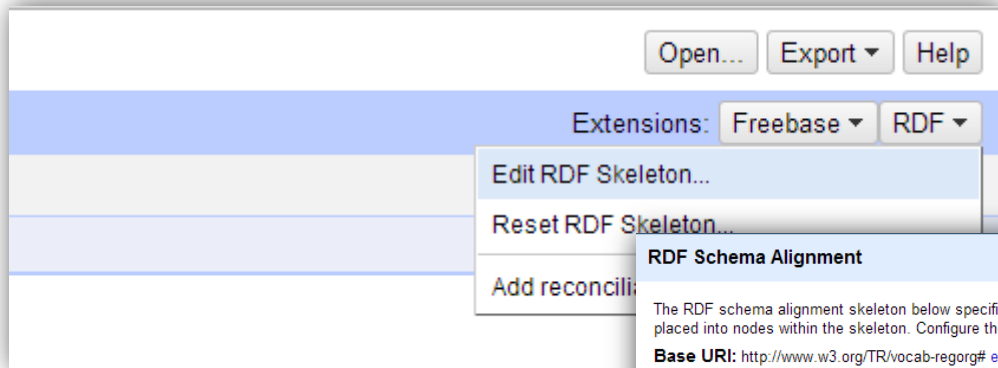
Open... Export ▾ Help

Extensions: Freebase ▾ RDF ▾

Edit RDF Skeleton...

Reset RDF Skeleton...

Add reconcili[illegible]

RDF Schema Alignment

The RDF schema alignment skeleton below specifi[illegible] placed into nodes within the skeleton. Configure th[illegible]

Base URI: http://www.w3.org/TR/vocab-regorg# e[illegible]